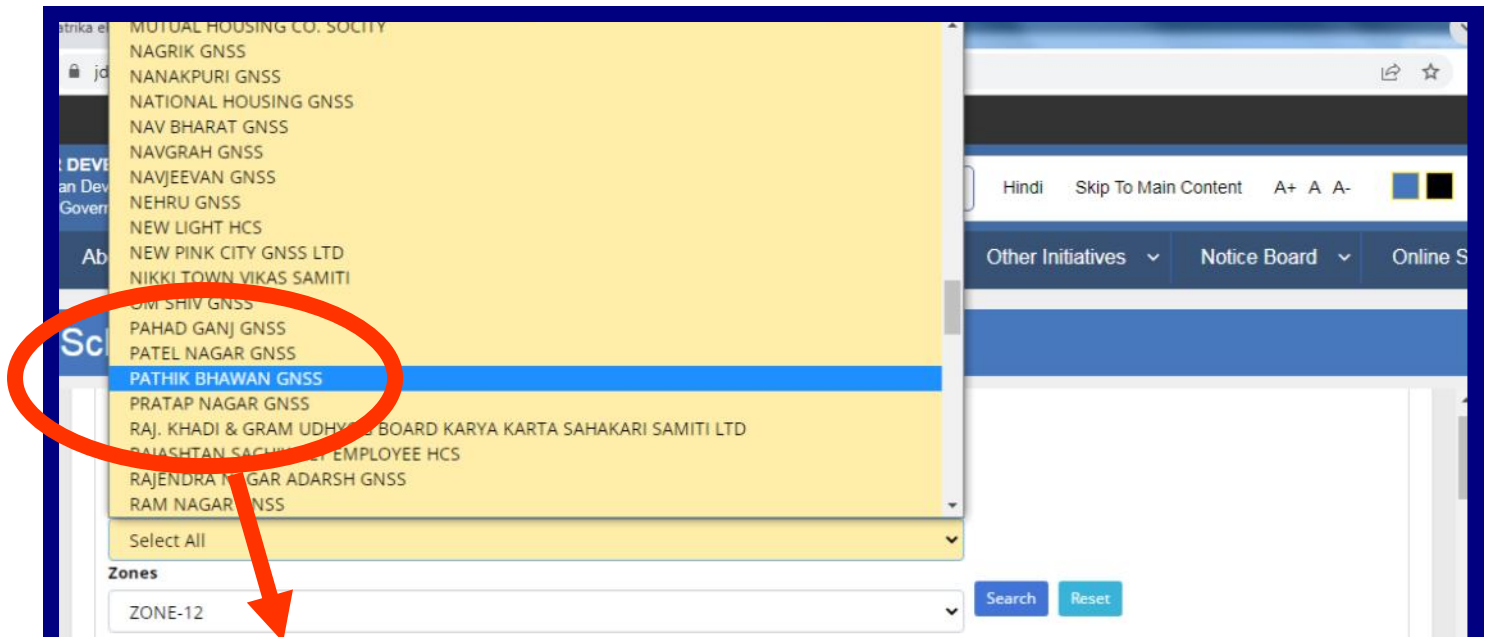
atrika e
jd
DEV
an Dev
Goverr
Ab
Sc

MUTUAL HOUSING CO. SOCITY
NAGRIK GNSS
NANAKPURI GNSS
NATIONAL HOUSING GNSS
NAV BHARAT GNSS
NAVGRAH GNSS
NAVJEEVAN GNSS
NEHRU GNSS
NEW LIGHT HCS
NEW PINK CITY GNSS LTD
NIKKI TOWN VIKAS SAMITI
OM SHIV GNSS
PAHAD GANJ GNSS
PATEL NAGAR GNSS
PATHIK BHAWAN GNSS
PRATAP NAGAR GNSS
RAJ. KHADI & GRAM UDHY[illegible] BOARD KARYA KARTA SAHAKARI SAMITI LTD
RAJASHTAN SACH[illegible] EMPLOYEE HCS
RAJENDRA N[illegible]GAR ADARSH GNSS
RAM NAGAR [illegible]NSS

Hindi Skip To Main Content A+ A A-

Other Initiatives Notice Board Online S

Select All

Zones
ZONE-12

Search Reset